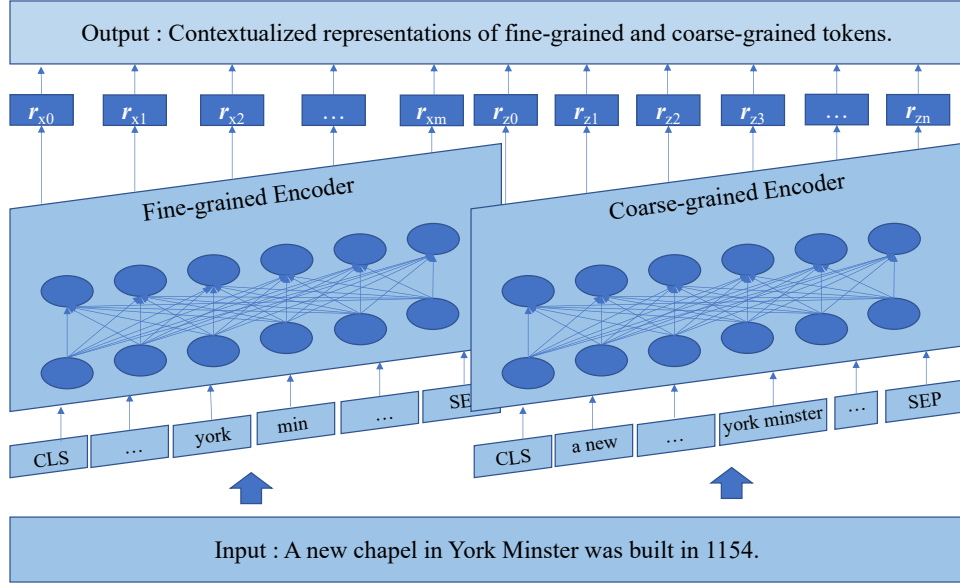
Output : Contextualized representations of fine-grained and coarse-grained tokens.

$r_{x0}$ $r_{x1}$ $r_{x2}$ … $r_{xm}$ $r_{z0}$ $r_{z1}$ $r_{z2}$ $r_{z3}$ … $r_{zn}$

Fine-grained Encoder

Coarse-grained Encoder

CLS … york min … SE

CLS a new … york minster … SEP

Input : A new chapel in York Minster was built in 1154.